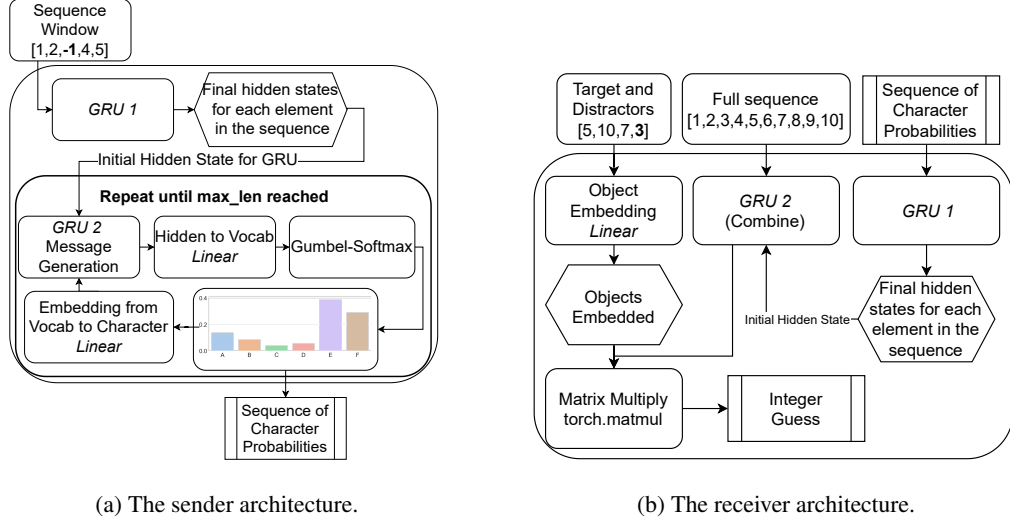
Sequence Window [1,2,**-1**,4,5]

*GRU 1*

Final hidden states for each element in the sequence

Initial Hidden State for GRU

**Repeat until max_len reached**

*GRU 2* Message Generation

Hidden to Vocab *Linear*

Gumbel-Softmax

Embedding from Vocab to Character *Linear*

0.4
0.2
0.0
A B C D E F

Sequence of Character Probabilities

(a) The sender architecture.

Target and Distractors [5,10,7,**3**]

Full sequence [1,2,3,4,5,6,7,8,9,10]

Sequence of Character Probabilities

Object Embedding *Linear*

*GRU 2* (Combine)

*GRU 1*

Objects Embedded

Initial Hidden State

Final hidden states for each element in the sequence

Matrix Multiply torch.matmul

Integer Guess

(b) The receiver architecture.